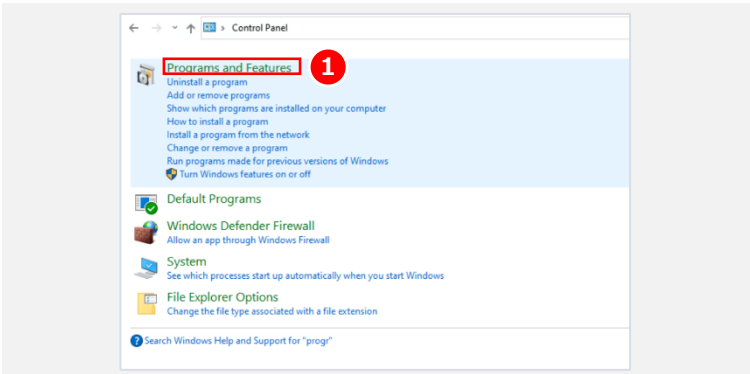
Control Panel

Programs and Features
1
Uninstall a program
Add or remove programs
Show which programs are installed on your computer
How to install a program
Install a program from the network
Change or remove a program
Run programs made for previous versions of Windows
Turn Windows features on or off

Default Programs

Windows Defender Firewall
Allow an app through Windows Firewall

System
See which processes start up automatically when you start Windows

File Explorer Options
Change the file type associated with a file extension

Search Windows Help and Support for "progr"